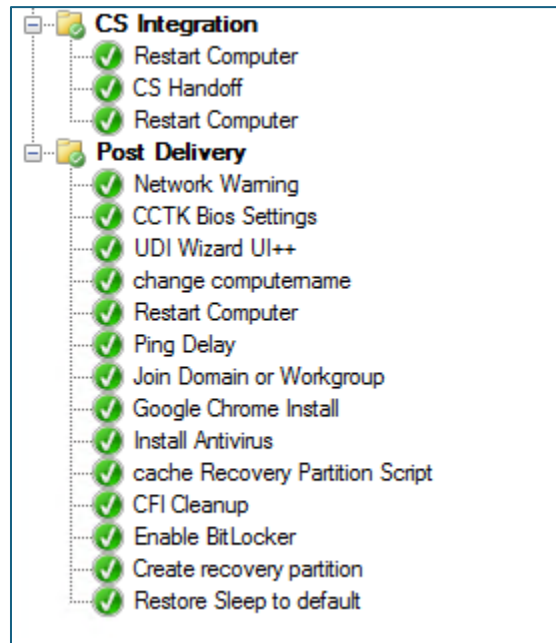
CS Integration
Restart Computer
CS Handoff
Restart Computer
Post Delivery
Network Warning
CCTK Bios Settings
UDI Wizard UI++
change computername
Restart Computer
Ping Delay
Join Domain or Workgroup
Google Chrome Install
Install Antivirus
cache Recovery Partition Script
CFI Cleanup
Enable BitLocker
Create recovery partition
Restore Sleep to default